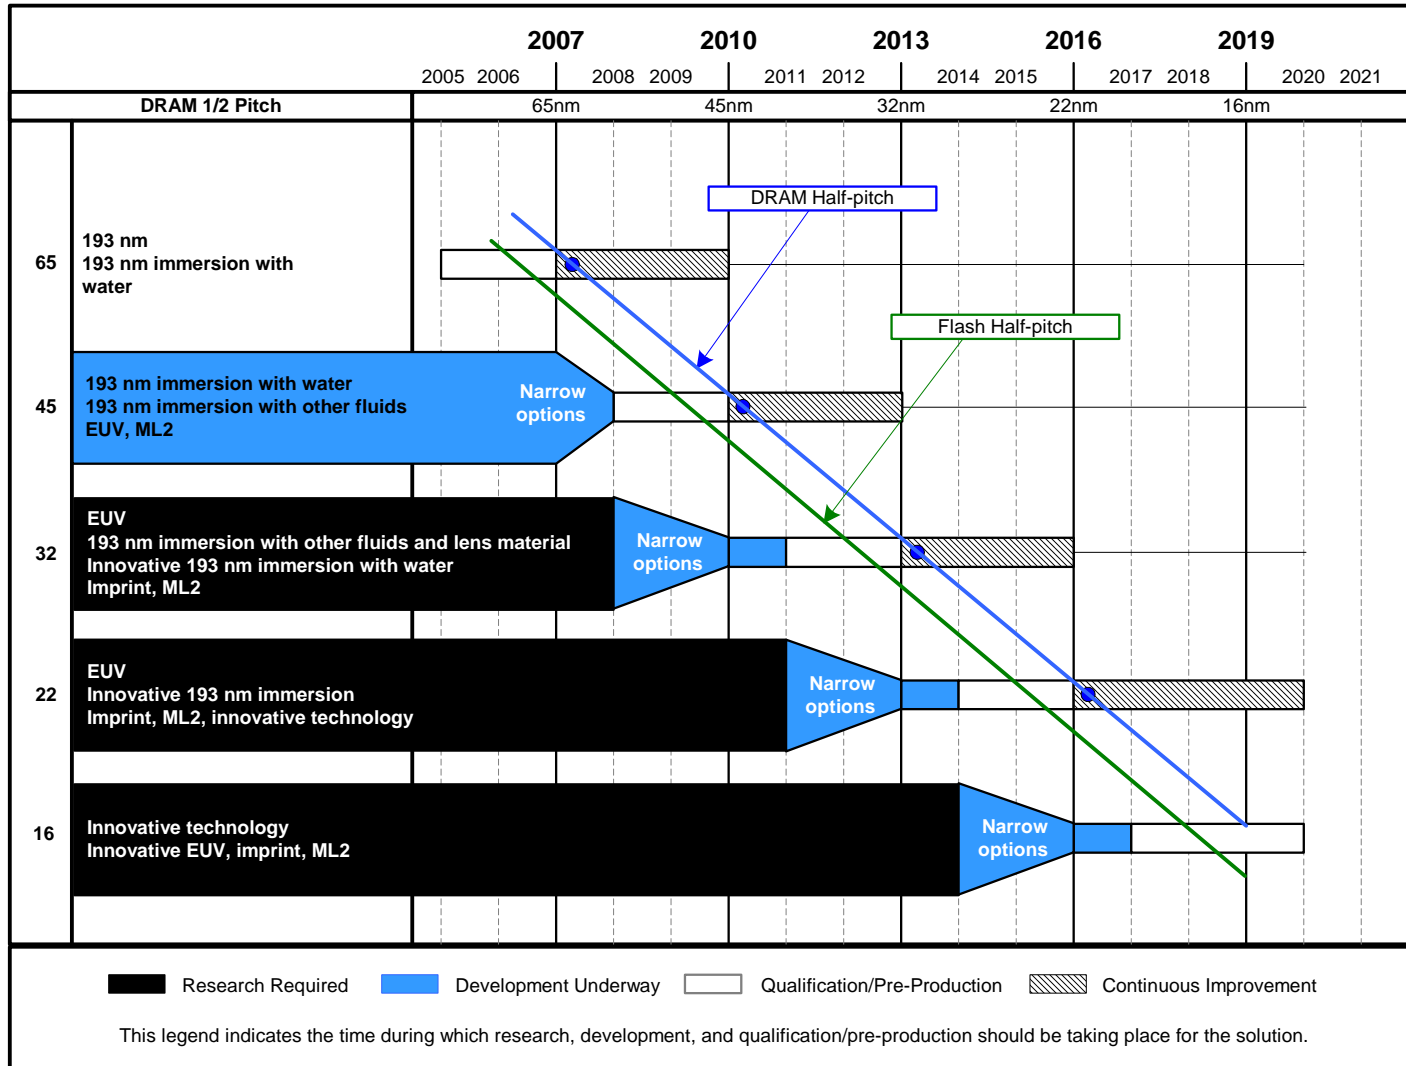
| | 2007 | 2010 | 2013 | 2016 | 2019 |
|---|---|---|---|---|---|
| | 2005 2006 2008 2009 | 2011 2012 | 2014 2015 | 2017 2018 | 2020 2021 |
| DRAM 1/2 Pitch | 65nm | 45nm | 32nm | 22nm | 16nm |

DRAM Half-pitch

Flash Half-pitch

65
193 nm
193 nm immersion with water

45
193 nm immersion with water
193 nm immersion with other fluids
EUV, ML2
Narrow options

32
EUV
193 nm immersion with other fluids and lens material
Innovative 193 nm immersion with water
Imprint, ML2
Narrow options

22
EUV
Innovative 193 nm immersion
Imprint, ML2, innovative technology
Narrow options

16
Innovative technology
Innovative EUV, imprint, ML2
Narrow options

Research Required Development Underway Qualification/Pre-Production Continuous Improvement

This legend indicates the time during which research, development, and qualification/pre-production should be taking place for the solution.